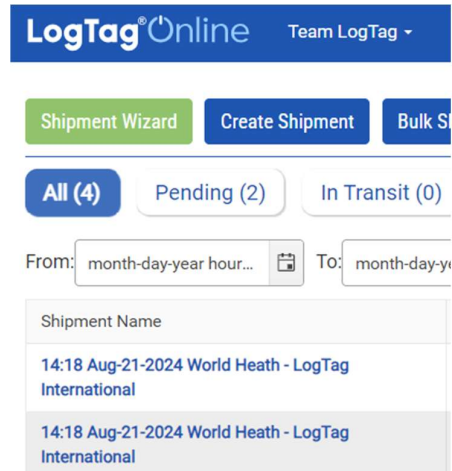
LogTag®Online

Team LogTag ▾

Shipment Wizard

Create Shipment

Bulk Sh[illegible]

All (4)

Pending (2)

In Transit (0)

From: month-day-year hour...

To: month-day-ye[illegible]

Shipment Name

14:18 Aug-21-2024 World Heath - LogTag International

14:18 Aug-21-2024 World Heath - LogTag International